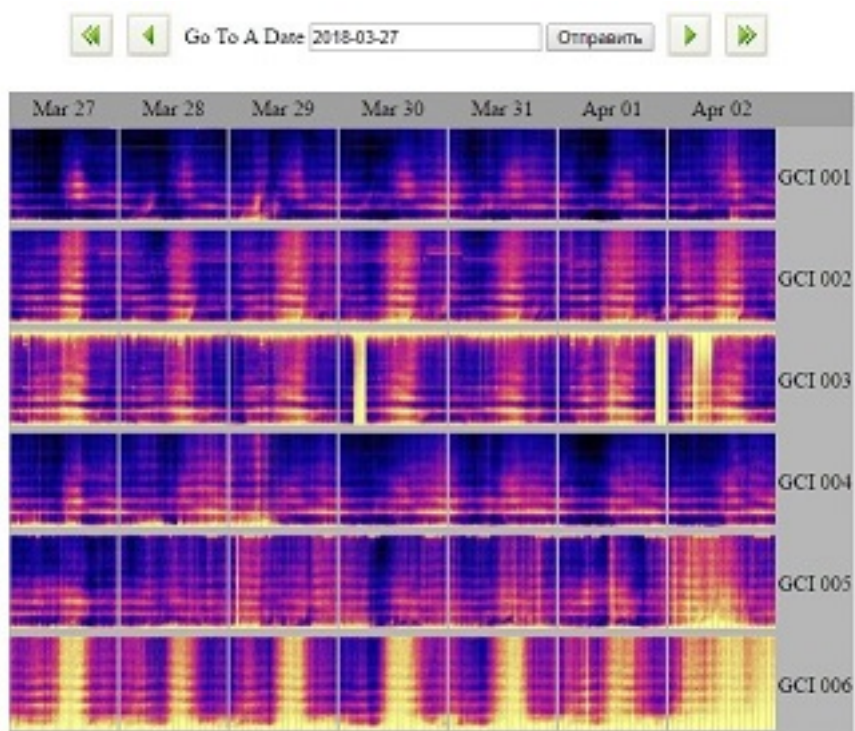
Go To A Date 2018-03-27 Отправить

| Mar 27 | Mar 28 | Mar 29 | Mar 30 | Mar 31 | Apr 01 | Apr 02 | |
|---|---|---|---|---|---|---|---|
| | | | | | | | GCI 001 |
| | | | | | | | GCI 002 |
| | | | | | | | GCI 003 |
| | | | | | | | GCI 004 |
| | | | | | | | GCI 005 |
| | | | | | | | GCI 006 |